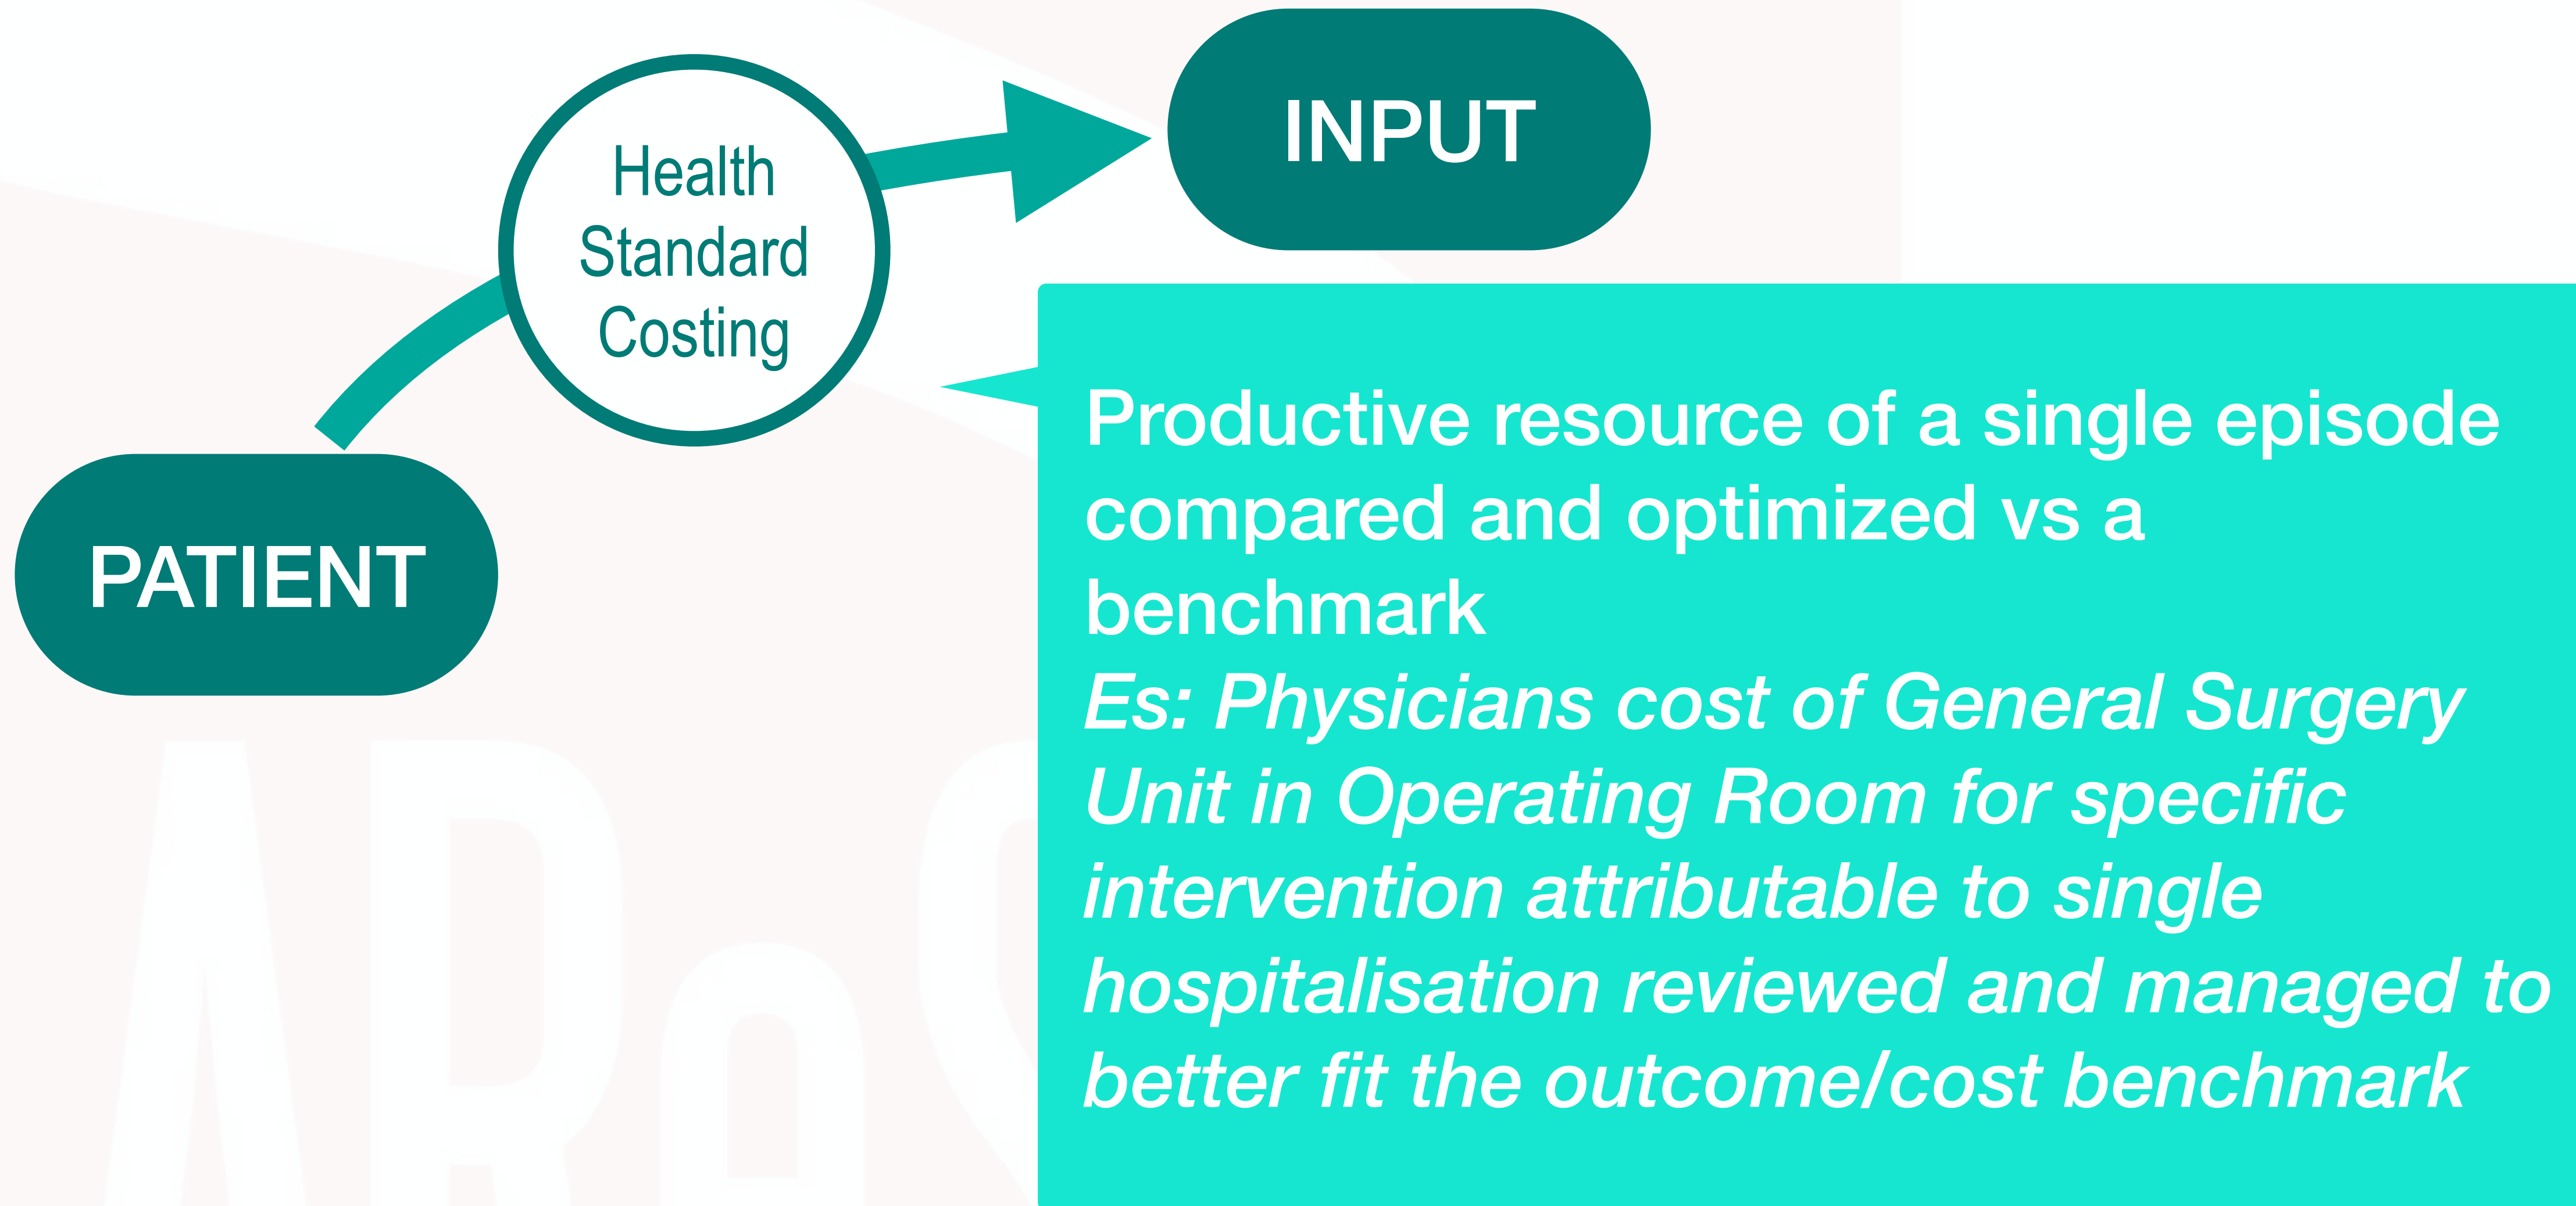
Health Standard Costing

INPUT

PATIENT

Productive resource of a single episode compared and optimized vs a benchmark
Es: Physicians cost of General Surgery Unit in Operating Room for specific intervention attributable to single hospitalisation reviewed and managed to better fit the outcome/cost benchmark